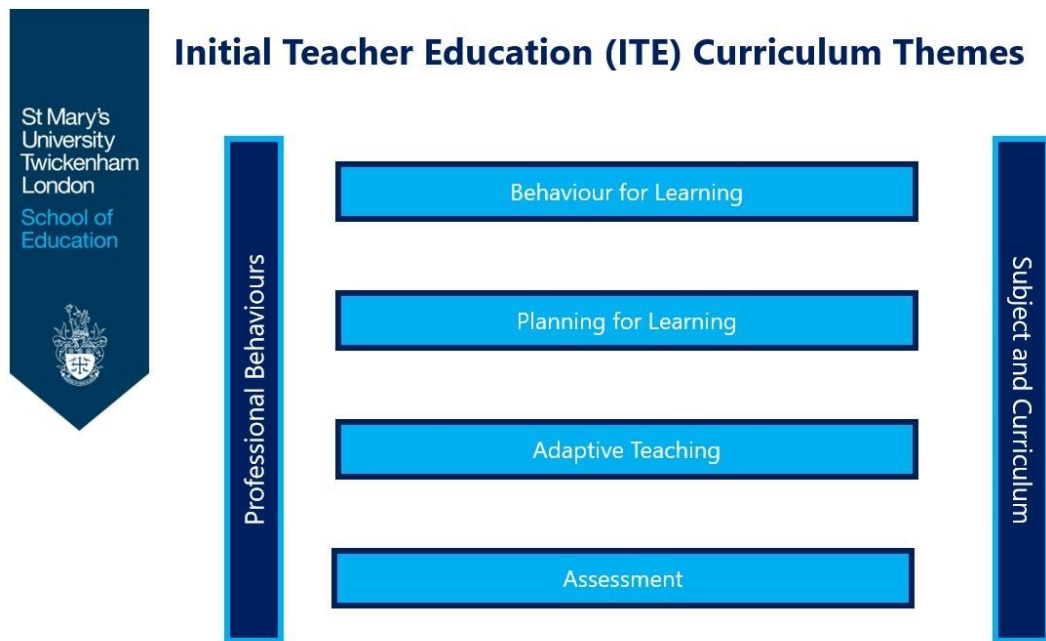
St Mary's University Twickenham London
School of Education

Initial Teacher Education (ITE) Curriculum Themes

Professional Behaviours

Behaviour for Learning

Planning for Learning

Adaptive Teaching

Assessment

Subject and Curriculum